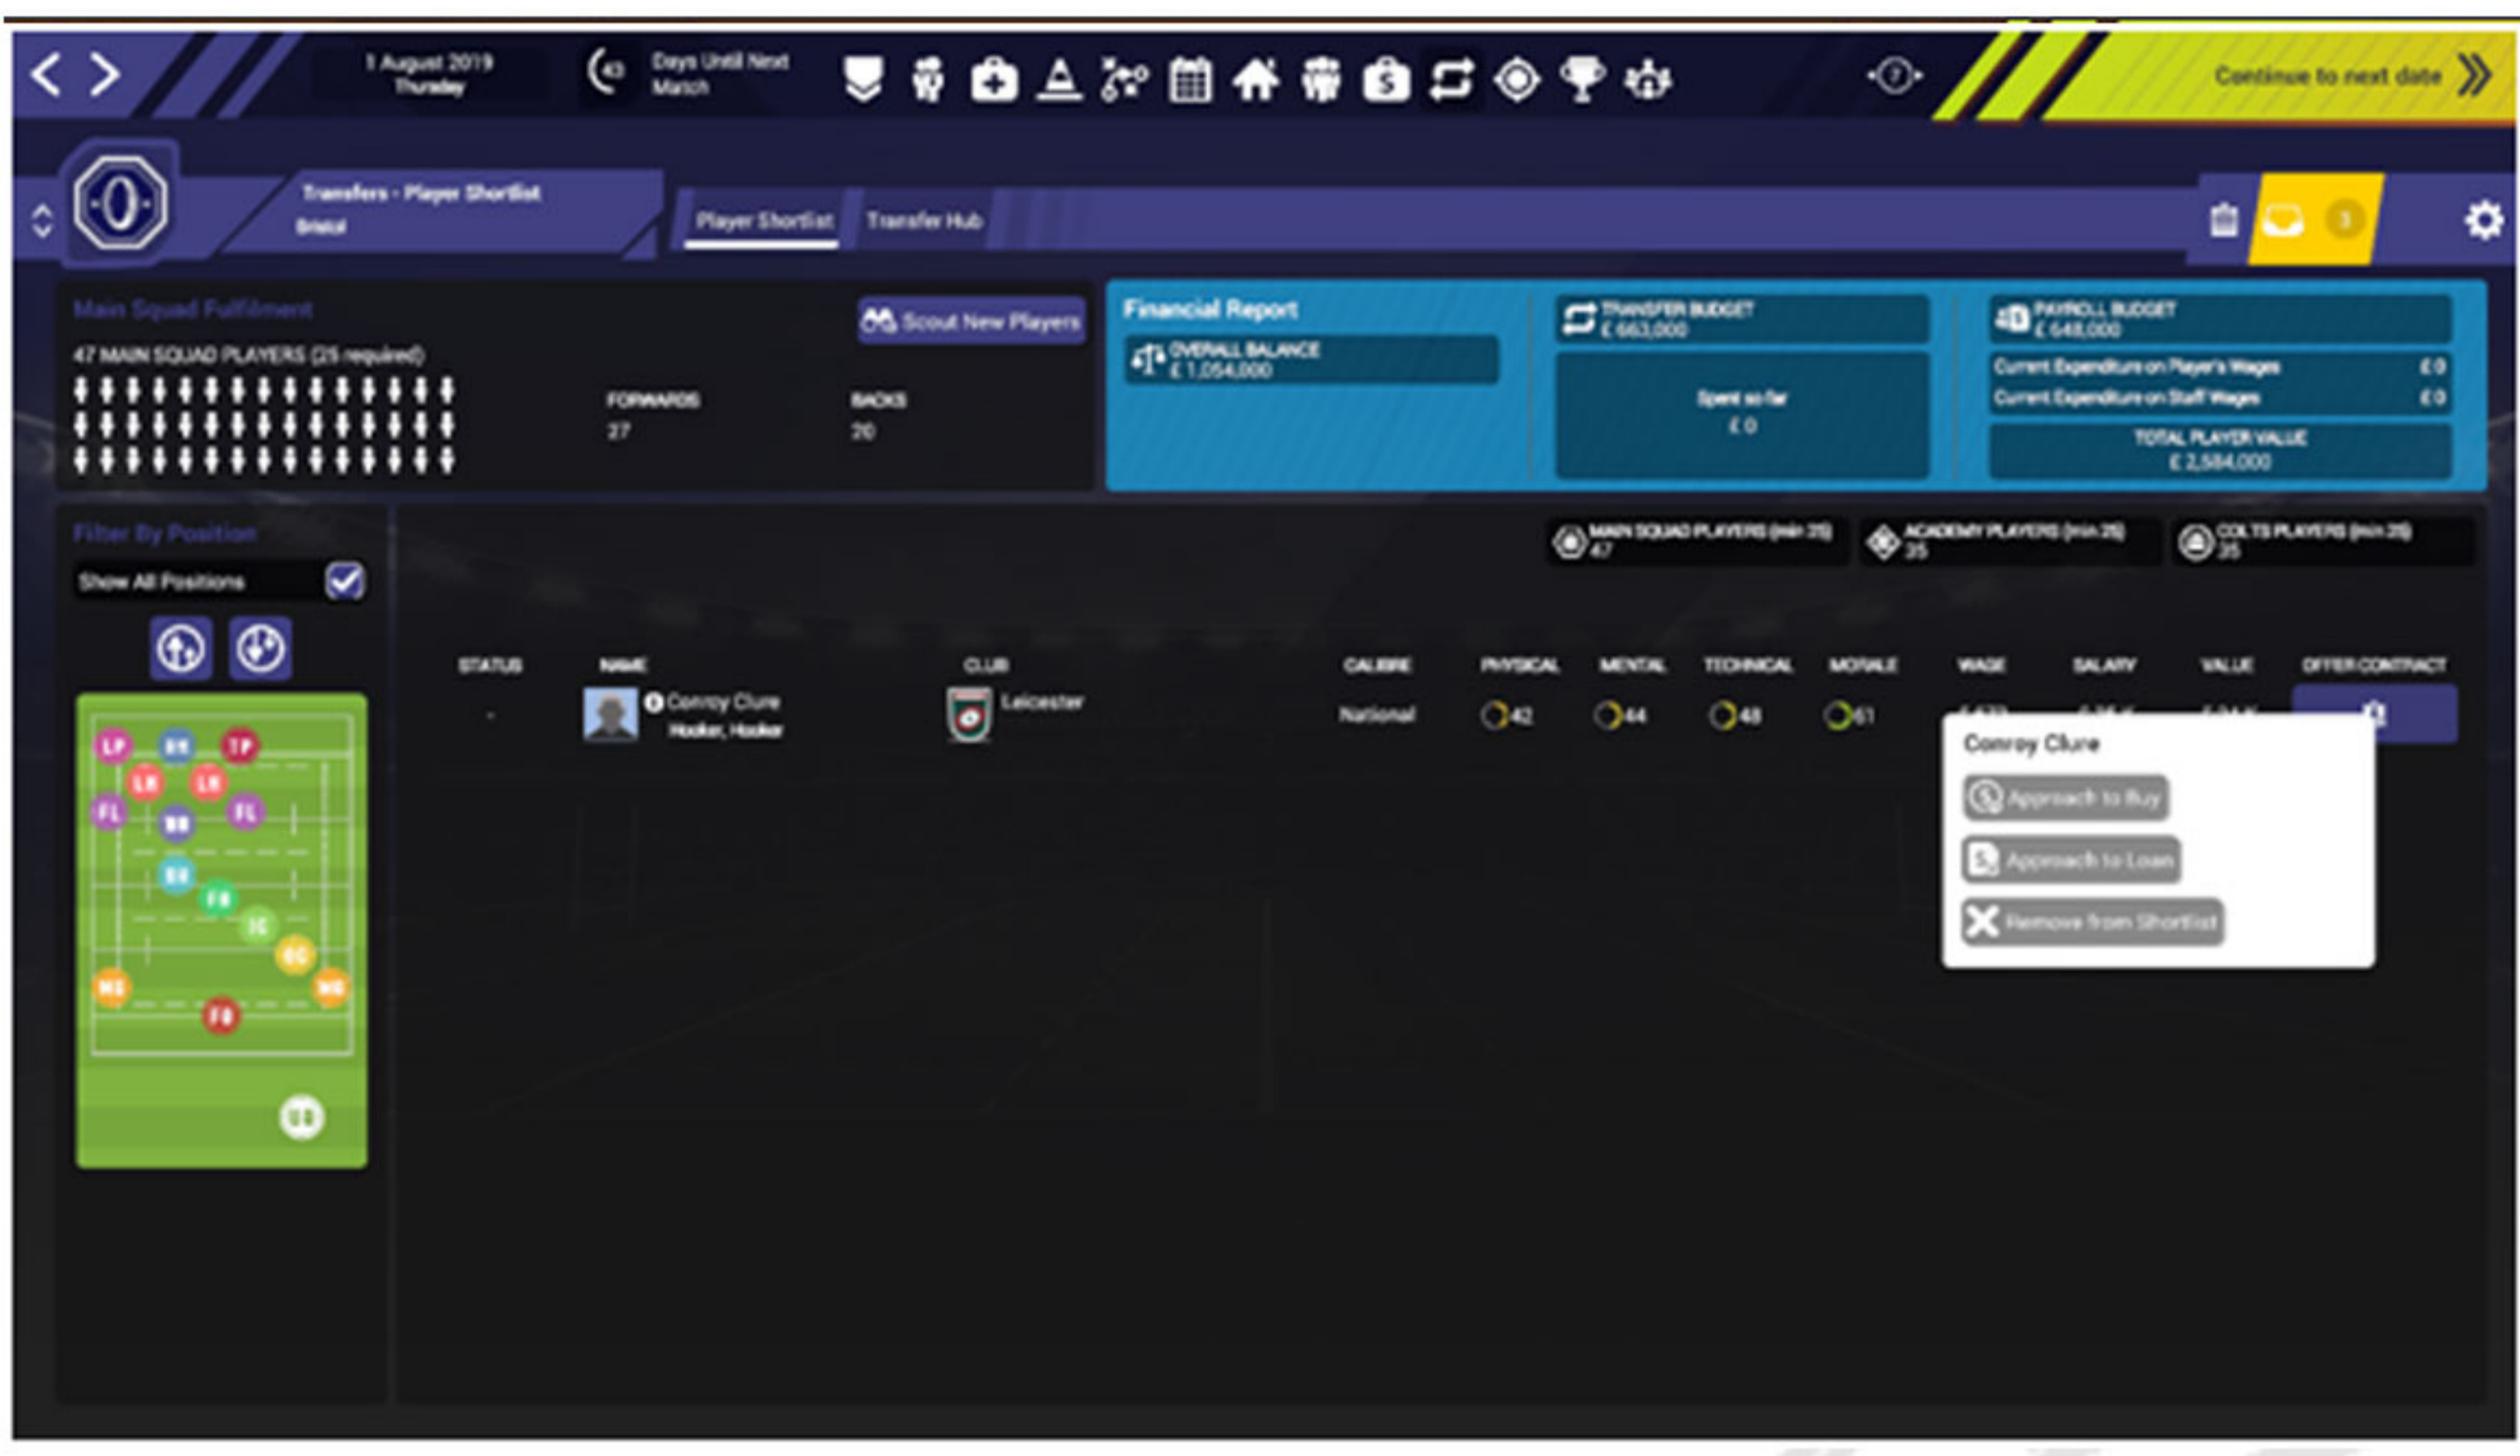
1 August 2019
Thursday

43 Days Until Next Match

Continue to next date

Transfers - Player Shortlist
Bristol

Player Shortlist Transfer Hub

3

Main Squad Fulfilment

Scout New Players

47 MAIN SQUAD PLAYERS (25 required)

FORWARDS
27

BACKS
20

Financial Report

OVERALL BALANCE
£ 1,054,000

TRANSFER BUDGET
£ 663,000

Spent so far
£ 0

PAYROLL BUDGET
£ 648,000

Current Expenditure on Player's Wages £ 0
Current Expenditure on Staff Wages £ 0

TOTAL PLAYER VALUE
£ 2,584,000

Filter By Position

Show All Positions

MAIN SQUAD PLAYERS (min 25)
47

ACADEMY PLAYERS (min 25)
25

COLTS PLAYERS (min 25)
25

LP HK TP LK LK FL NB FL SH FH IC OC WG WG FB

| STATUS | NAME | CLUB | CALIBRE | PHYSICAL | MENTAL | TECHNICAL | MORALE | WAGE | SALARY | VALUE | OFFER CONTRACT |
|---|---|---|---|---|---|---|---|---|---|---|---|
| - | Conroy Clure Hooker, Hooker | Leicester | National | 42 | 44 | 48 | 61 | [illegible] | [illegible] | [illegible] | |

Conroy Clure
Approach to Buy
Approach to Loan
Remove from Shortlist